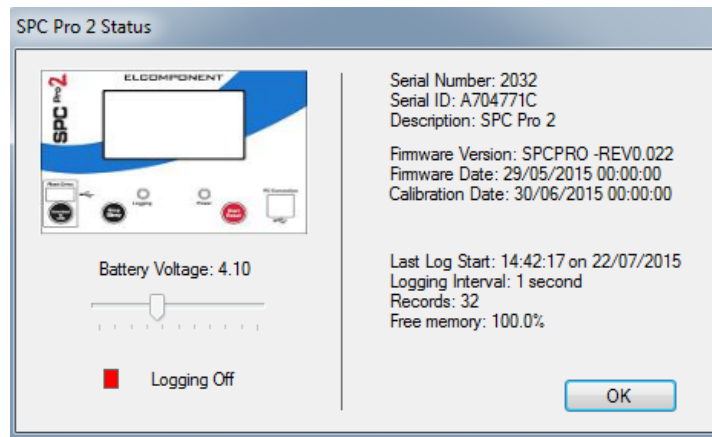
SPC Pro 2 Status

ELCOMPONENT

SPC Pro 2

Logging

Power

Start Reset

PC Connection

Battery Voltage: 4.10

Logging Off

Serial Number: 2032
Serial ID: A704771C
Description: SPC Pro 2

Firmware Version: SPCPRO -REV0.022
Firmware Date: 29/05/2015 00:00:00
Calibration Date: 30/06/2015 00:00:00

Last Log Start: 14:42:17 on 22/07/2015
Logging Interval: 1 second
Records: 32
Free memory: 100.0%

OK